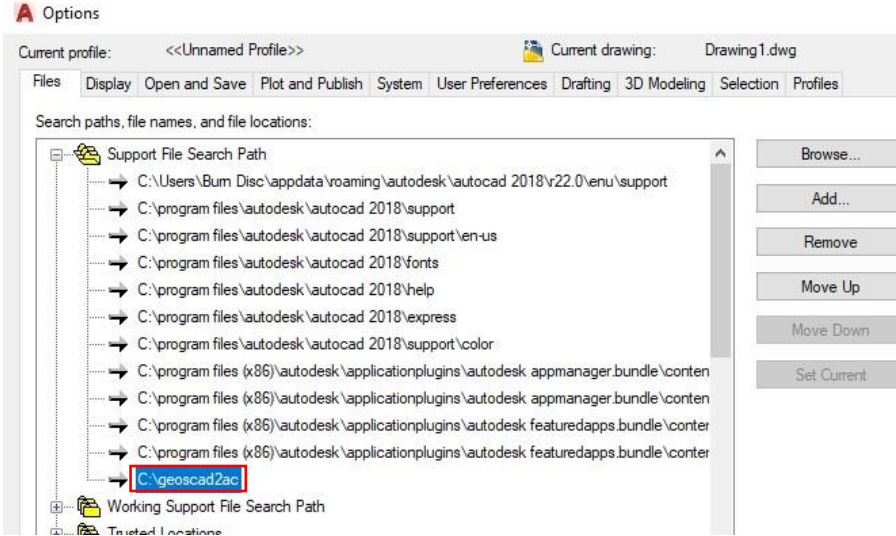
Options

Current profile: <<Unnamed Profile>>
Current drawing: Drawing1.dwg

Files | Display | Open and Save | Plot and Publish | System | User Preferences | Drafting | 3D Modeling | Selection | Profiles

Search paths, file names, and file locations:

Support File Search Path
C:\Users\Burn Disc\appdata\roaming\autodesk\autocad 2018\r22.0\enu\support
C:\program files\autodesk\autocad 2018\support
C:\program files\autodesk\autocad 2018\support\en-us
C:\program files\autodesk\autocad 2018\fonts
C:\program files\autodesk\autocad 2018\help
C:\program files\autodesk\autocad 2018\express
C:\program files\autodesk\autocad 2018\support\color
C:\program files (x86)\autodesk\applicationplugins\autodesk appmanager.bundle\conten
C:\program files (x86)\autodesk\applicationplugins\autodesk appmanager.bundle\conten
C:\program files (x86)\autodesk\applicationplugins\autodesk featuredapps.bundle\conter
C:\program files (x86)\autodesk\applicationplugins\autodesk featuredapps.bundle\conter
C:\geoscad2ac
Working Support File Search Path
Trusted Locations

Browse...
Add...
Remove
Move Up
Move Down
Set Current